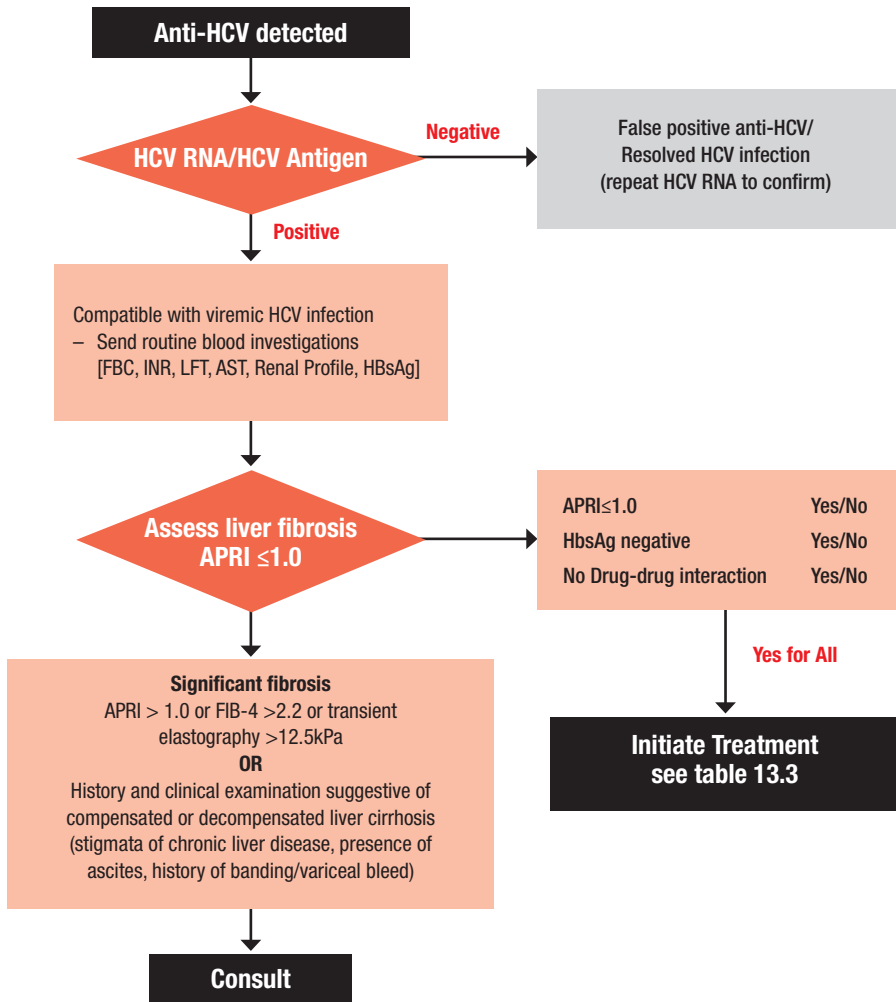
Anti-HCV detected

HCV RNA/HCV Antigen

Negative

False positive anti-HCV/
Resolved HCV infection
(repeat HCV RNA to confirm)

Positive

Compatible with viremic HCV infection
– Send routine blood investigations [FBC, INR, LFT, AST, Renal Profile, HBsAg]

Assess liver fibrosis
APRI $\leq$1.0

| | |
|---|---|
| APRI$\leq$1.0 | Yes/No |
| HbsAg negative | Yes/No |
| No Drug-drug interaction | Yes/No |

Yes for All

Initiate Treatment
see table 13.3

Significant fibrosis
APRI > 1.0 or FIB-4 >2.2 or transient elastography >12.5kPa
OR
History and clinical examination suggestive of compensated or decompensated liver cirrhosis (stigmata of chronic liver disease, presence of ascites, history of banding/variceal bleed)

Consult